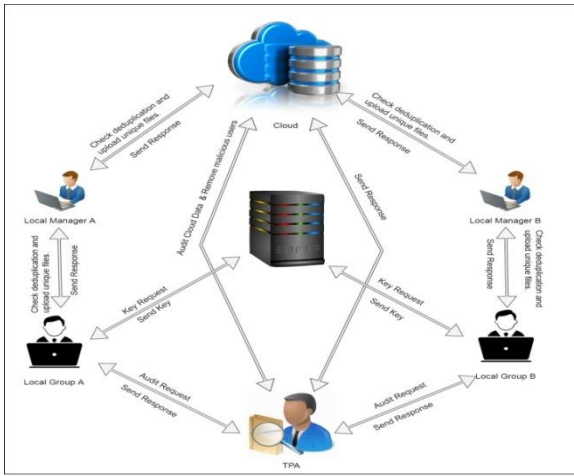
Cloud

Check deduplication and upload unique files

Send Response

Check deduplication and upload unique files

Send Response

Local Manager A

Local Manager B

Audit Cloud Data & Remove malicious users

Send Response

Check deduplication and upload unique files

Send Response

Send Response

Check deduplication and upload unique files

Key Request

Send Key

Key Request

Send Key

Local Group A

Local Group B

Audit Request

Send Response

Audit Request

Send Response

TPA